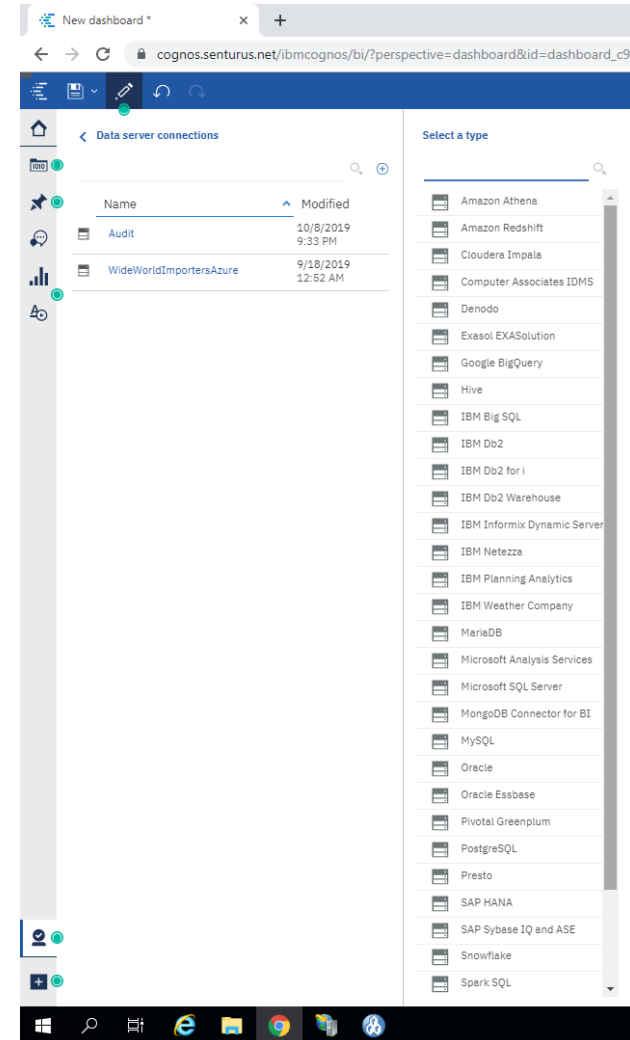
New dashboard *

cognos.senturus.net/ibmcognos/bi/?perspective=dashboard&id=dashboard_c9

Data server connections

| Name | Modified |
|---|---|
| Audit | 10/8/2019 9:33 PM |
| WideWorldImportersAzure | 9/18/2019 12:52 AM |

Select a type

Amazon Athena
Amazon Redshift
Cloudera Impala
Computer Associates IDMS
Denodo
Exasol EXASolution
Google BigQuery
Hive
IBM Big SQL
IBM Db2
IBM Db2 for i
IBM Db2 Warehouse
IBM Informix Dynamic Server
IBM Netezza
IBM Planning Analytics
IBM Weather Company
MariaDB
Microsoft Analysis Services
Microsoft SQL Server
MongoDB Connector for BI
MySQL
Oracle
Oracle Essbase
Pivotal Greenplum
PostgreSQL
Presto
SAP HANA
SAP Sybase IQ and ASE
Snowflake
Spark SQL